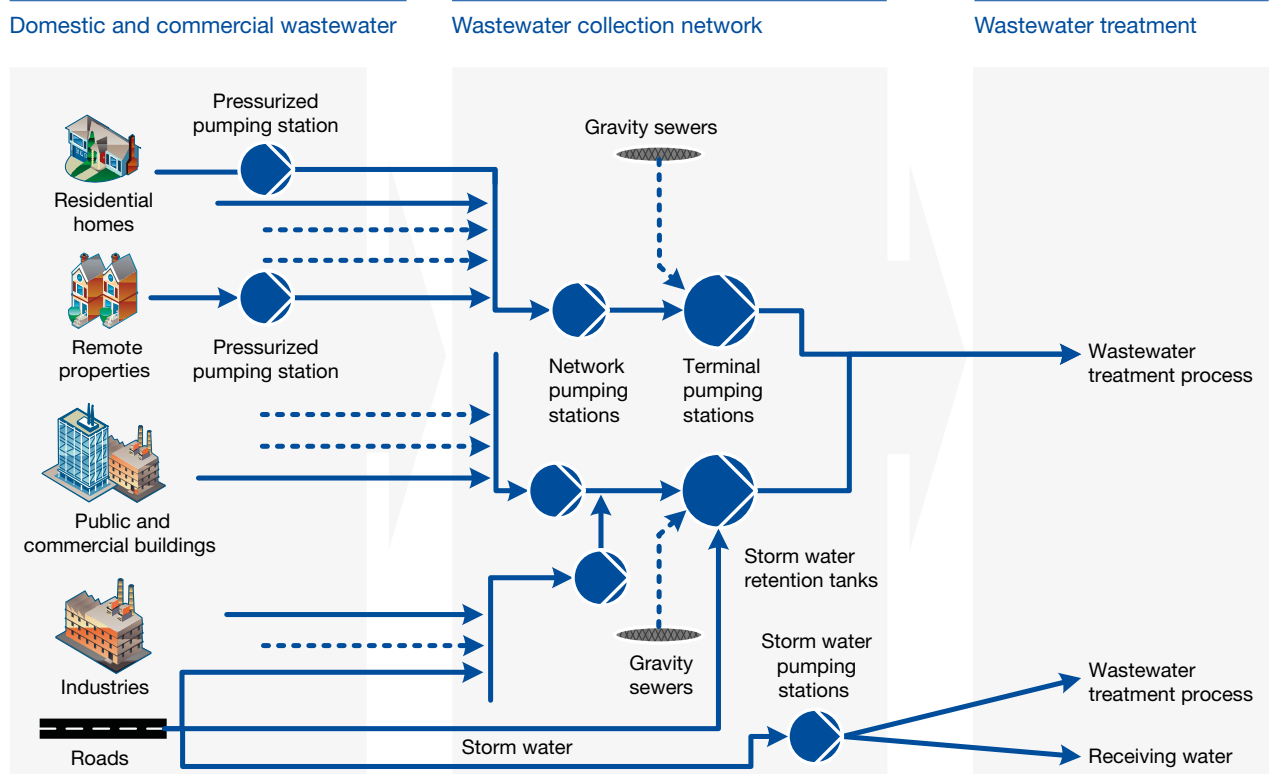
Domestic and commercial wastewater

Wastewater collection network

Wastewater treatment

Pressurized pumping station

Gravity sewers

Residential homes

Remote properties

Pressurized pumping station

Network pumping stations

Terminal pumping stations

Wastewater treatment process

Public and commercial buildings

Storm water retention tanks

Industries

Gravity sewers

Storm water pumping stations

Wastewater treatment process

Roads

Storm water

Receiving water